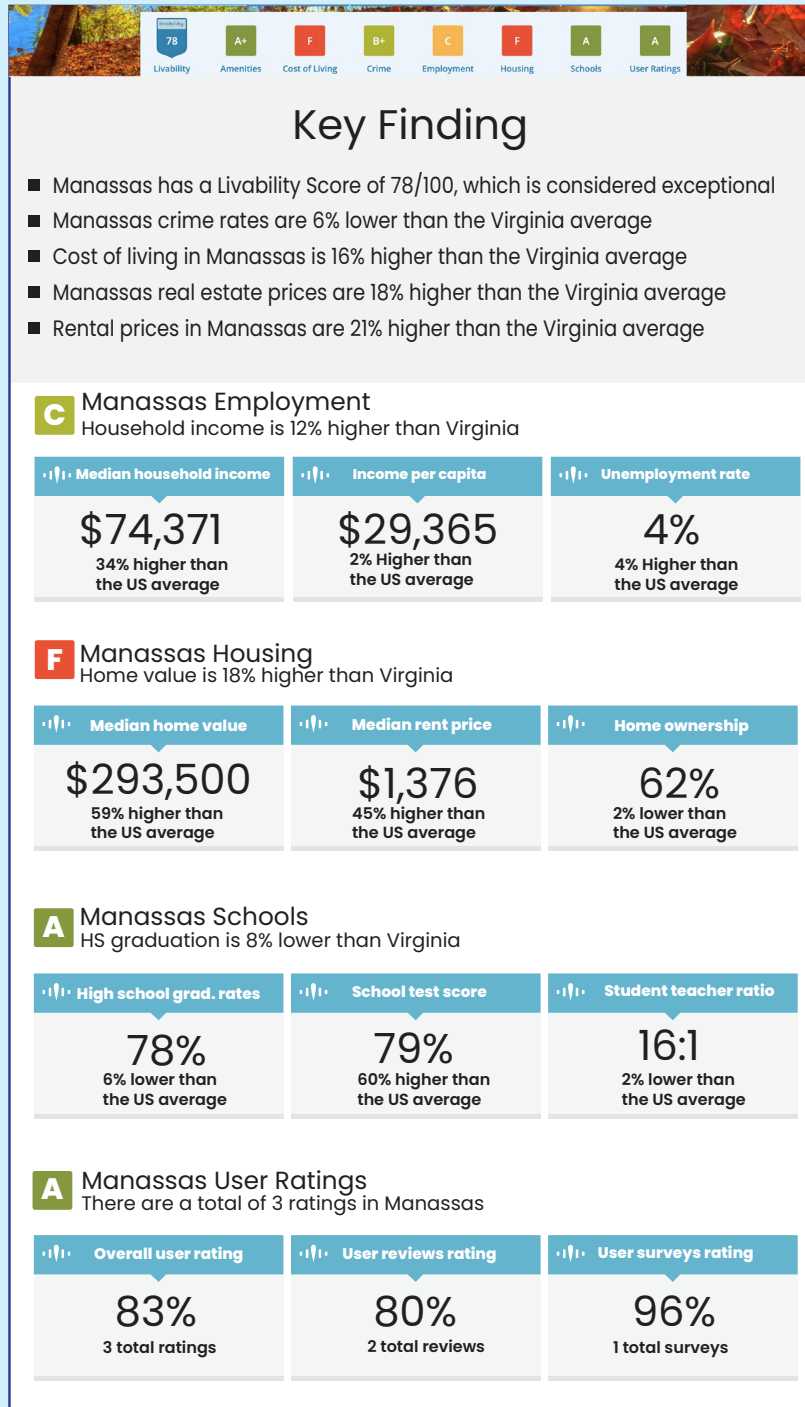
Livability 78 Livability

A+ Amenities

F Cost of Living

B+ Crime

C Employment

F Housing

A Schools

A User Ratings

Key Finding

- Manassas has a Livability Score of 78/100, which is considered exceptional
- Manassas crime rates are 6% lower than the Virginia average
- Cost of living in Manassas is 16% higher than the Virginia average
- Manassas real estate prices are 18% higher than the Virginia average
- Rental prices in Manassas are 21% higher than the Virginia average

C Manassas Employment
Household income is 12% higher than Virginia

Median household income
$74,371
34% higher than the US average

Income per capita
$29,365
2% Higher than the US average

Unemployment rate
4%
4% Higher than the US average

F Manassas Housing
Home value is 18% higher than Virginia

Median home value
$293,500
59% higher than the US average

Median rent price
$1,376
45% higher than the US average

Home ownership
62%
2% lower than the US average

A Manassas Schools
HS graduation is 8% lower than Virginia

High school grad. rates
78%
6% lower than the US average

School test score
79%
60% higher than the US average

Student teacher ratio
16:1
2% lower than the US average

A Manassas User Ratings
There are a total of 3 ratings in Manassas

Overall user rating
83%
3 total ratings

User reviews rating
80%
2 total reviews

User surveys rating
96%
1 total surveys